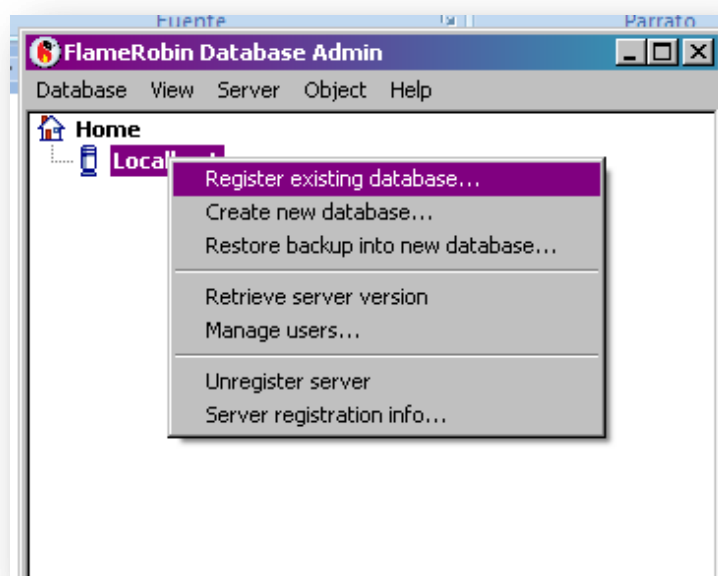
Fuente
Párrafo

FlameRobin Database Admin

Database View Server Object Help

Home
Local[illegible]

Register existing database...
Create new database...
Restore backup into new database...

Retrieve server version
Manage users...

Unregister server
Server registration info...